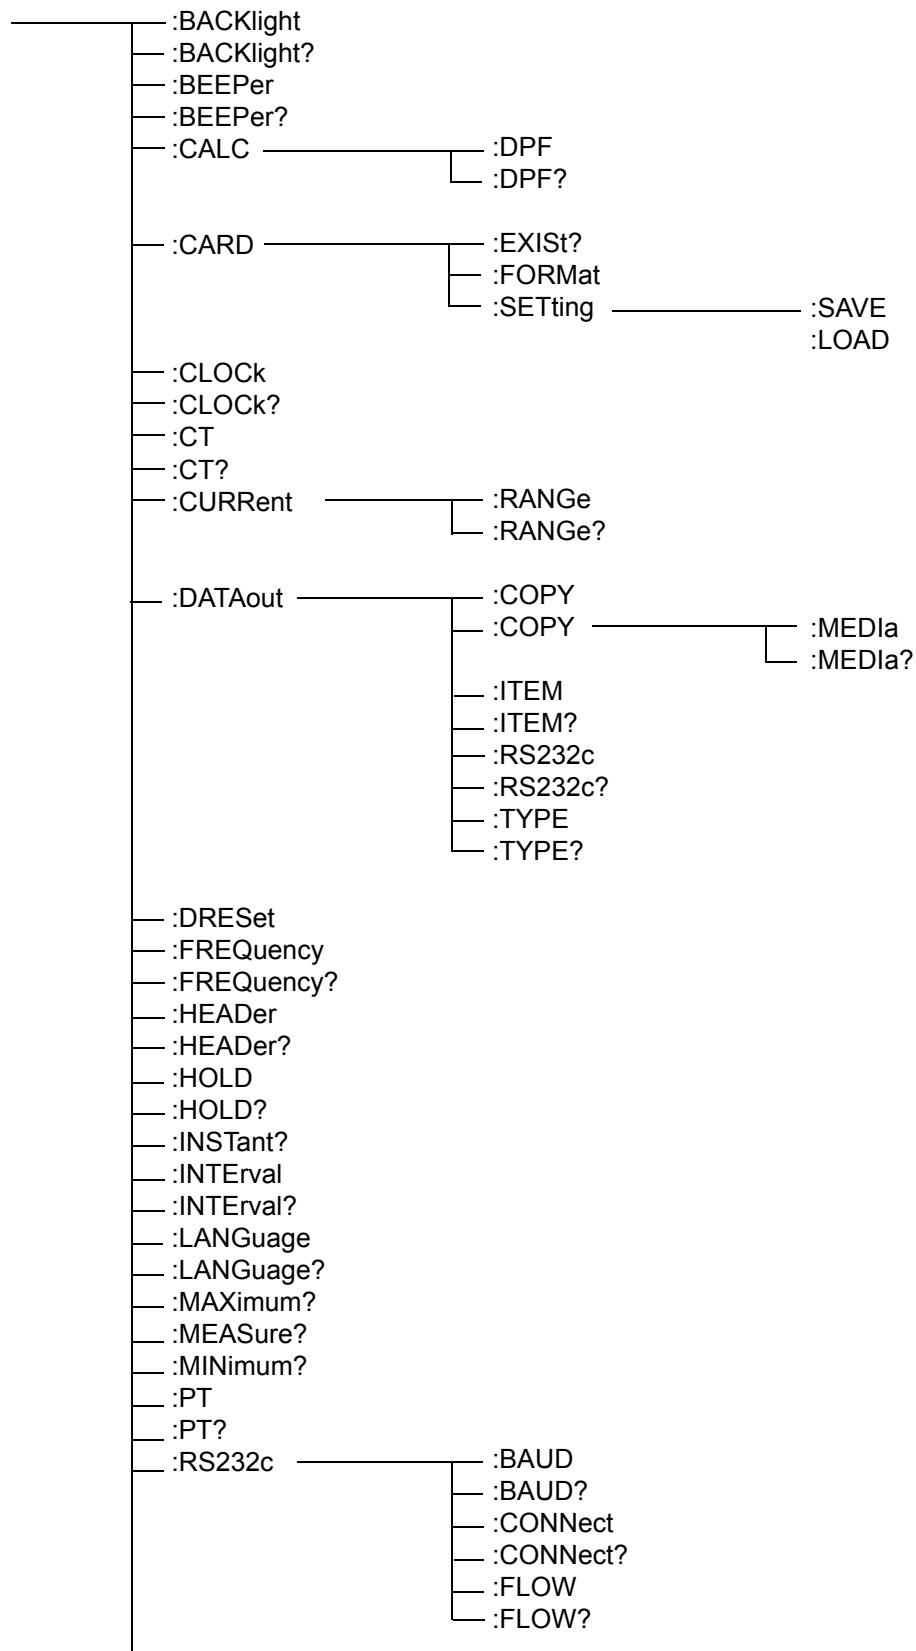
:BACKlight
:BACKlight?
:BEEPer
:BEEPer?
:CALC
:DPF
:DPF?
:CARD
:EXISt?
:FORMat
:SETting
:SAVE
:LOAD
:CLOCk
:CLOCk?
:CT
:CT?
:CURRent
:RANGe
:RANGe?
:DATAout
:COPY
:COPY
:MEDIa
:MEDIa?
:ITEM
:ITEM?
:RS232c
:RS232c?
:TYPE
:TYPE?
:DRESet
:FREQuency
:FREQuency?
:HEADer
:HEADer?
:HOLD
:HOLD?
:INSTant?
:INTErval
:INTErval?
:LANGuage
:LANGuage?
:MAXimum?
:MEASure?
:MINimum?
:PT
:PT?
:RS232c
:BAUD
:BAUD?
:CONNect
:CONNect?
:FLOW
:FLOW?